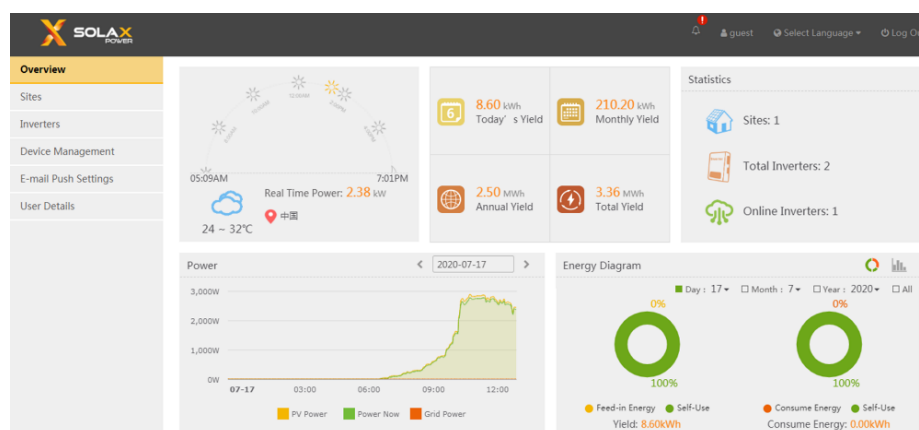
SOLAX POWER

guest Select Language Log O

Overview
Sites
Inverters
Device Management
E-mail Push Settings
User Details

05:09AM 7:01PM
Real Time Power: 2.38 kW
24 ~ 32℃
中国

8.60 kWh
Today's Yield

210.20 kWh
Monthly Yield

2.50 MWh
Annual Yield

3.36 MWh
Total Yield

Statistics
Sites: 1
Total Inverters: 2
Online Inverters: 1

Power
2020-07-17
3,000W
2,000W
1,000W
0W
07-17 03:00 06:00 09:00 12:00
PV Power Power Now Grid Power

Energy Diagram
Day : 17 Month : 7 Year : 2020 All
0% 0%
100% 100%
Feed-in Energy Self-Use
Yield: 8.60kWh
Consume Energy Self-Use
Consume Energy: 0.00kWh